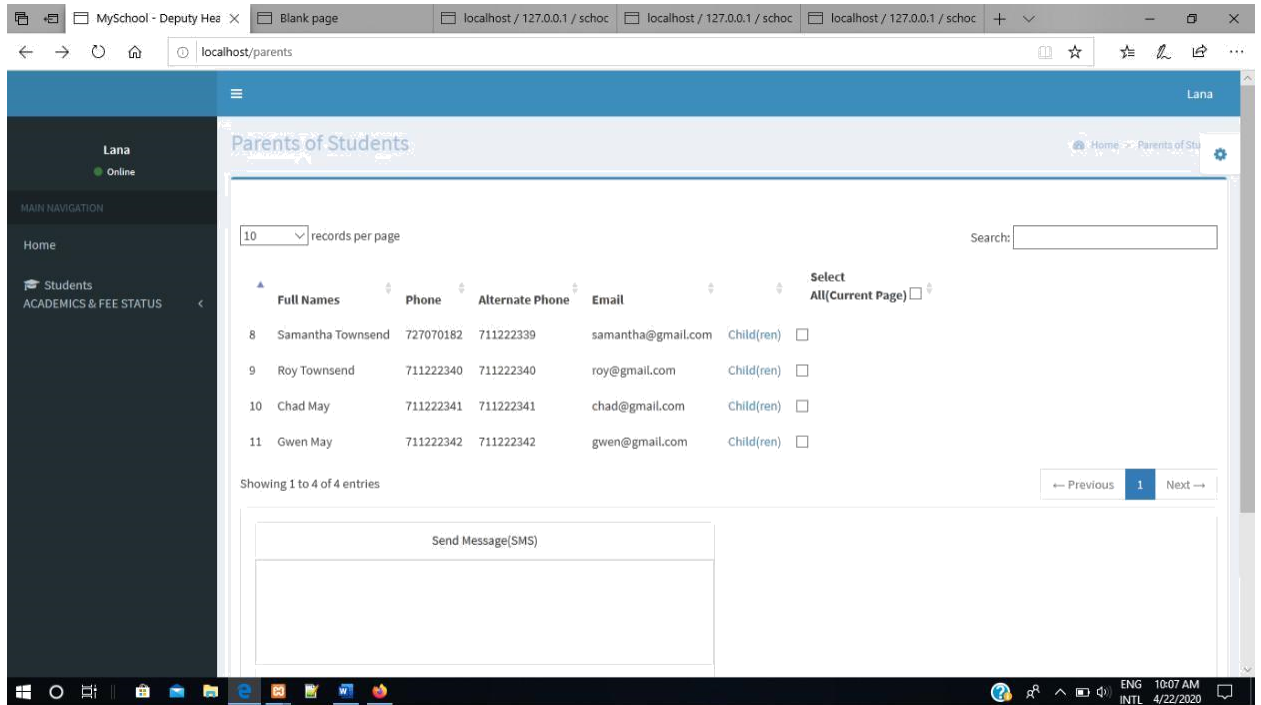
MySchool - Deputy Hea ×
Blank page
localhost / 127.0.0.1 / schoc
localhost / 127.0.0.1 / schoc
localhost / 127.0.0.1 / schoc

localhost/parents

Lana

Lana
Online

MAIN NAVIGATION

Home

Students
ACADEMICS & FEE STATUS

Parents of Students

Home > Parents of Stu

10 records per page

Search:

| | Full Names | Phone | Alternate Phone | Email | | Select All(Current Page) |
|---|---|---|---|---|---|---|
| 8 | Samantha Townsend | 727070182 | 711222339 | samantha@gmail.com | Child(ren) | |
| 9 | Roy Townsend | 711222340 | 711222340 | roy@gmail.com | Child(ren) | |
| 10 | Chad May | 711222341 | 711222341 | chad@gmail.com | Child(ren) | |
| 11 | Gwen May | 711222342 | 711222342 | gwen@gmail.com | Child(ren) | |

Showing 1 to 4 of 4 entries

← Previous 1 Next →

Send Message(SMS)

ENG INTL 10:07 AM 4/22/2020